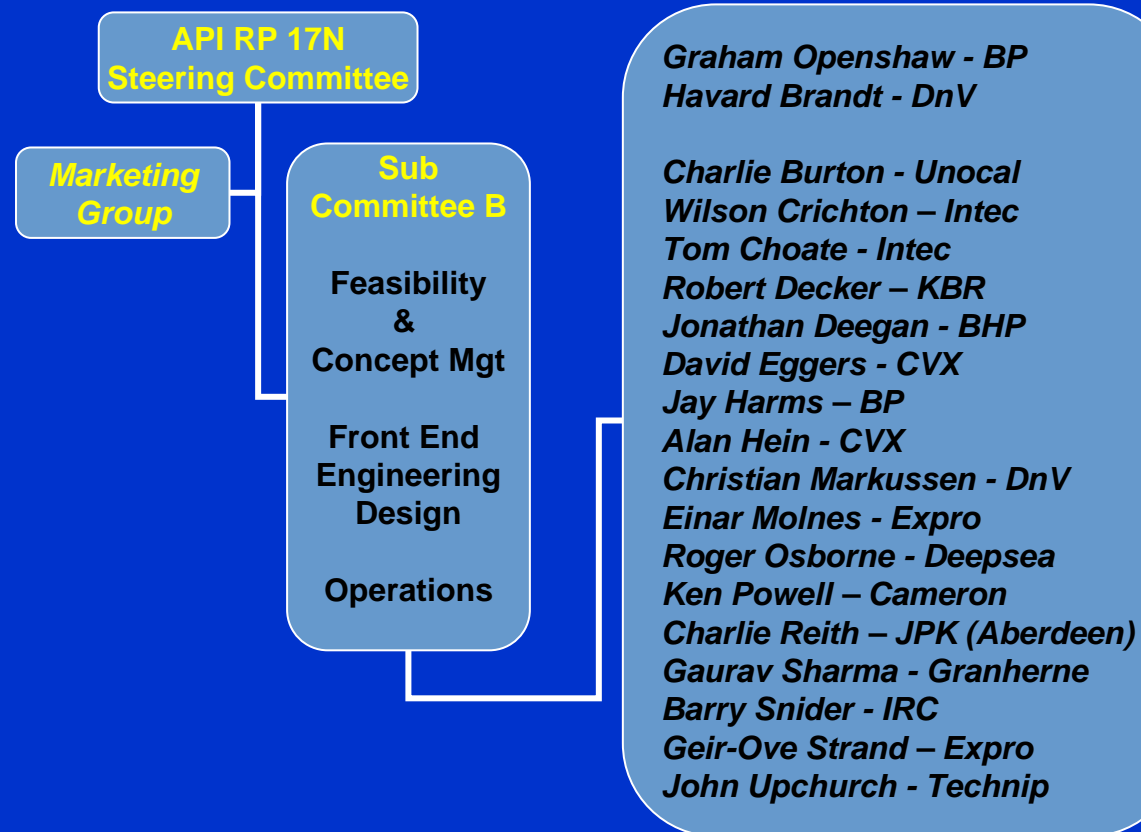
API RP 17N
Steering Committee

Marketing Group

Sub Committee B

Feasibility
&
Concept Mgt

Front End Engineering Design

Operations

Graham Openshaw - BP
Havard Brandt - DnV

Charlie Burton - Unocal
Wilson Crichton – Intec
Tom Choate - Intec
Robert Decker – KBR
Jonathan Deegan - BHP
David Eggers - CVX
Jay Harms – BP
Alan Hein - CVX
Christian Markussen - DnV
Einar Molnes - Expro
Roger Osborne - Deepsea
Ken Powell – Cameron
Charlie Reith – JPK (Aberdeen)
Gaurav Sharma - Granherne
Barry Snider - IRC
Geir-Ove Strand – Expro
John Upchurch - Technip